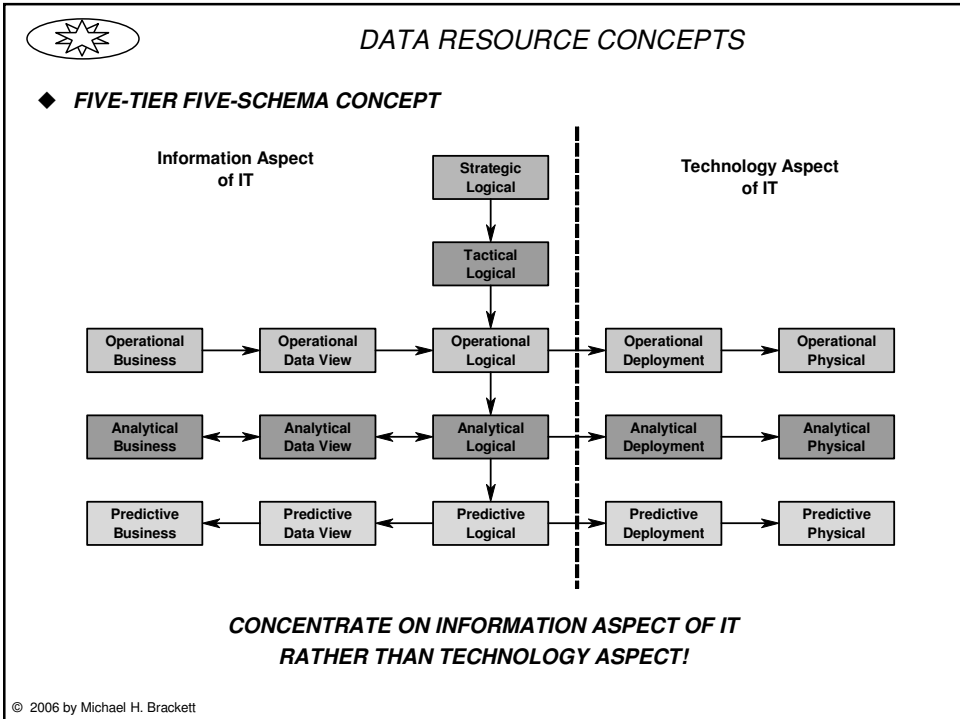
DATA RESOURCE CONCEPTS

◆ FIVE-TIER FIVE-SCHEMA CONCEPT

Information Aspect of IT

Strategic Logical

Technology Aspect of IT

Tactical Logical

Operational Business

Operational Data View

Operational Logical

Operational Deployment

Operational Physical

Analytical Business

Analytical Data View

Analytical Logical

Analytical Deployment

Analytical Physical

Predictive Business

Predictive Data View

Predictive Logical

Predictive Deployment

Predictive Physical

CONCENTRATE ON INFORMATION ASPECT OF IT RATHER THAN TECHNOLOGY ASPECT!

© 2006 by Michael H. Brackett